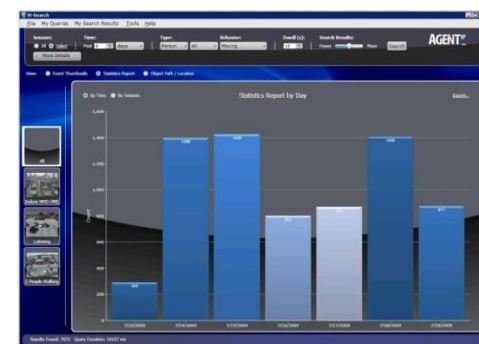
V-Search

File My Queries My Search Results Tools Help

Sensors: All Select More Details

Time: Past Days

Type: Person All

Behavior: Moving

Dwell (s):

Search Results: Fewer More Search

AGENT

View: Event Thumbnails Statistics Report Object Path / Location

By Time By Sensors

Statistics Report by Day

Export...

1,600
1,400
1,200
1,000
800
600
400
200
0

Count

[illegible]
1398
1429
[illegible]
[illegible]
1408
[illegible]

7/22/2009
7/24/2009
7/23/2009
7/26/2009
7/27/2009
7/28/2009
7/29/2009

All

Bedroom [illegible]

Loitering

2 People Walking

Results Found: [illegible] Query Duration: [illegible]